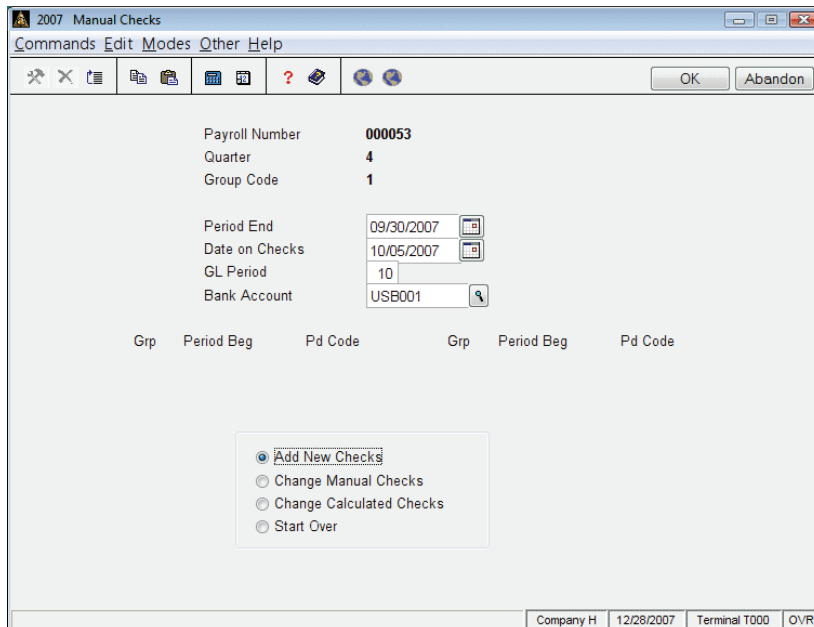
2007 Manual Checks

Commands Edit Modes Other Help

OK Abandon

Payroll Number 000053
Quarter 4
Group Code 1

Period End 09/30/2007
Date on Checks 10/05/2007
GL Period 10
Bank Account USB001

| Grp | Period Beg | Pd Code | Grp | Period Beg | Pd Code |
|---|---|---|---|---|---|

Add New Checks
Change Manual Checks
Change Calculated Checks
Start Over

Company H 12/28/2007 Terminal T000 OVR